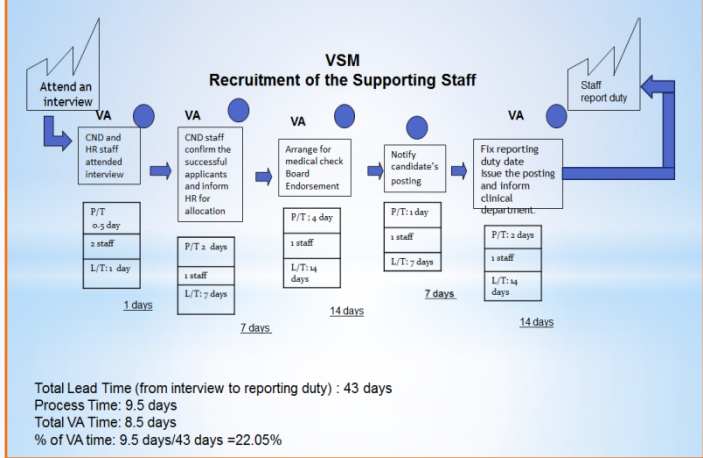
VSM
Recruitment of the Supporting Staff

Attend an interview

Staff report duty

VA
CND and HR staff attended interview

| P/T 0.5 day |
|---|
| 2 staff |
| L/T: 1 day |

1 days

VA
CND staff confirm the successful applicants and inform HR for allocation

| P/T 2 days |
|---|
| 1 staff |
| L/T: 7 days |

7 days

VA
Arrange for medical check Board Endorsement

| P/T : 4 day |
|---|
| 1 staff |
| L/T: 14 days |

14 days

Notify candidate's posting

| P/T: 1 day |
|---|
| 1 staff |
| L/T: 7 days |

7 days

VA
Fix reporting duty date Issue the posting and Inform clinical department.

| P/T: 2 days |
|---|
| 1 staff |
| L/T: 14 days |

14 days

Total Lead Time (from interview to reporting duty) : 43 days
Process Time: 9.5 days
Total VA Time: 8.5 days
% of VA time: 9.5 days/43 days =22.05%